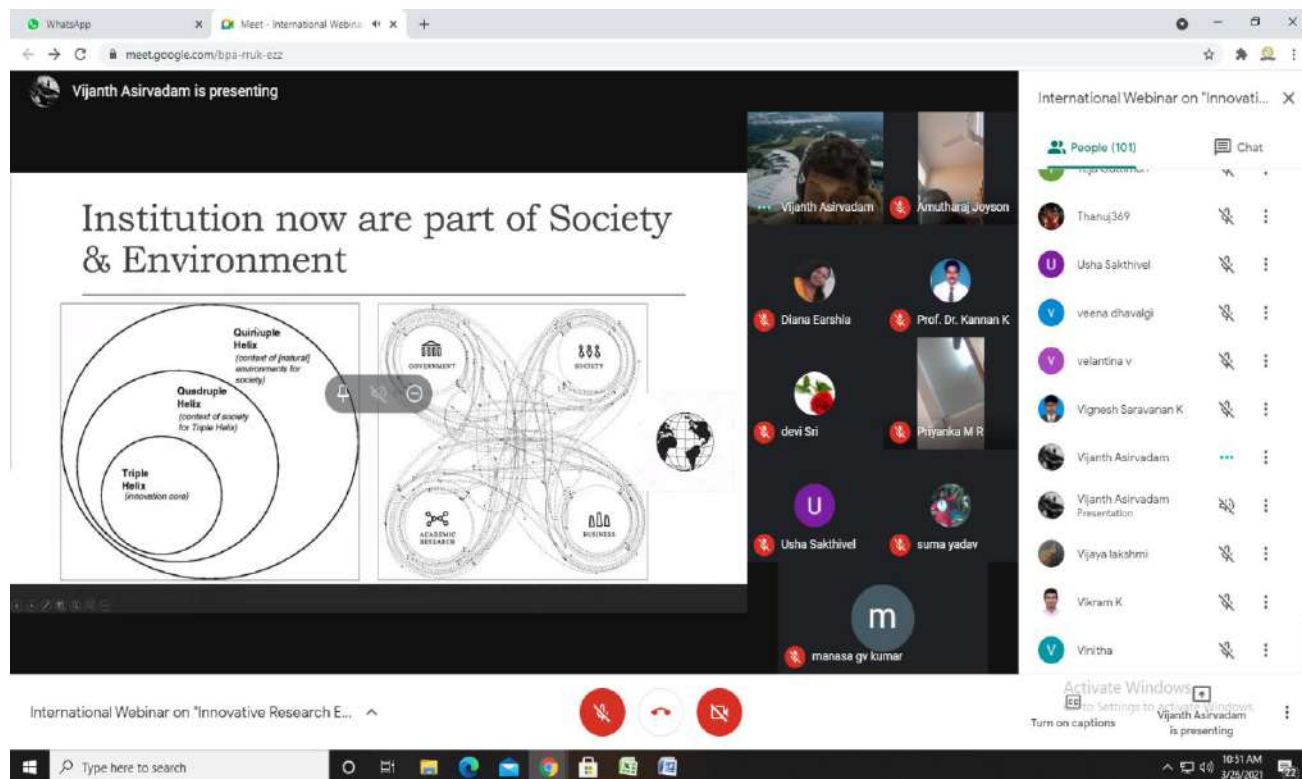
WhatsApp
Meet - International Webina
meet.google.com/bpa-rruk-ezz

Vijanth Asirvadam is presenting

Institution now are part of Society & Environment

Quintuple Helix (context of (natural) environments for society)
Quadruple Helix (context of society for Triple Helix)
Triple Helix (innovation core)

GOVERNMENT
SOCIETY
ACADEMIC RESEARCH
BUSINESS

Vijanth Asirvadam
Amutharaj Joyson
Diana Earshia
Prof. Dr. Kannan K
devi Sri
Priyanka M R
U
Usha Sakthivel
suma yadav
m
manasa gv kumar

International Webinar on "Innovati...
People (101)
Chat
Thanuj369
Usha Sakthivel
veena dhavalgi
velantina v
Vignesh Saravanan K
Vijanth Asirvadam
Vijanth Asirvadam
Presentation
Vijaya lakshmi
Vikram K
Vinitha

International Webinar on "Innovative Research E...
Activate Windows
Go to Settings to activate Windows.
Turn on captions
Vijanth Asirvadam is presenting

Type here to search
10:51 AM
3/26/2021